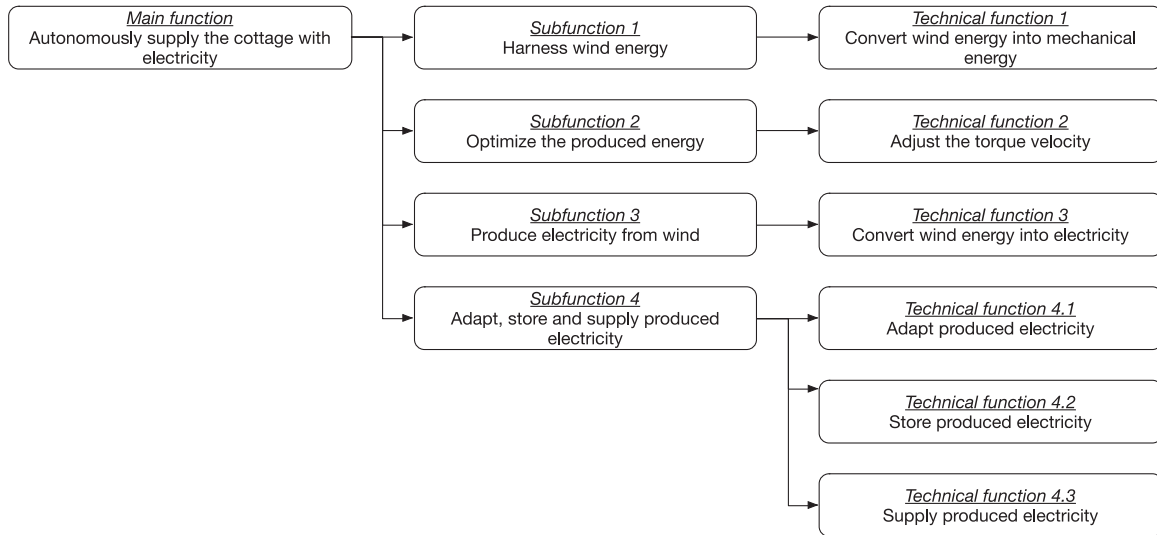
Main function
Autonomously supply the cottage with electricity

Subfunction 1
Harness wind energy

Technical function 1
Convert wind energy into mechanical energy

Subfunction 2
Optimize the produced energy

Technical function 2
Adjust the torque velocity

Subfunction 3
Produce electricity from wind

Technical function 3
Convert wind energy into electricity

Subfunction 4
Adapt, store and supply produced electricity

Technical function 4.1
Adapt produced electricity

Technical function 4.2
Store produced electricity

Technical function 4.3
Supply produced electricity